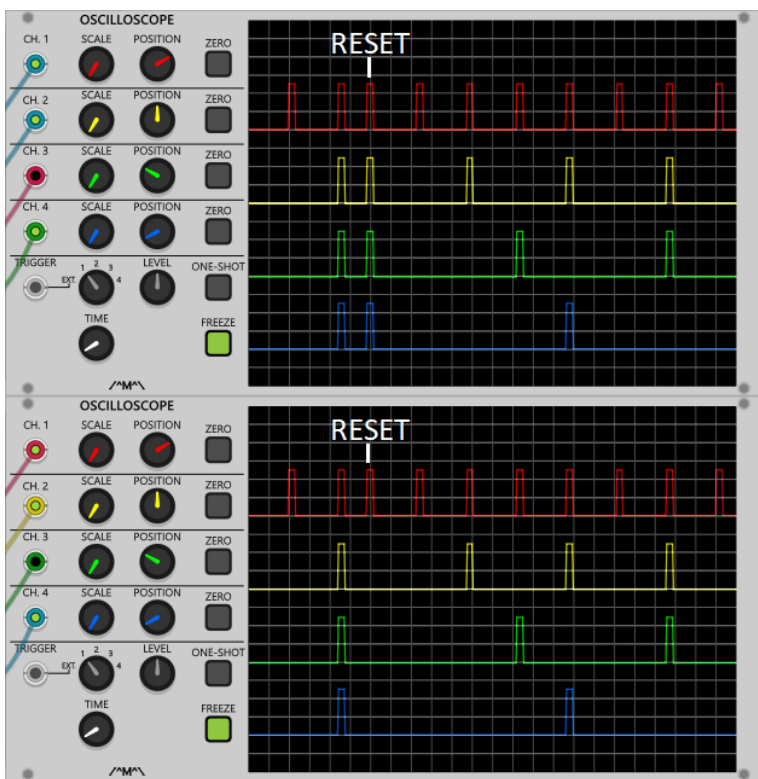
OSCILLOSCOPE

CH. 1 SCALE POSITION ZERO

CH. 2 SCALE POSITION ZERO

CH. 3 SCALE POSITION ZERO

CH. 4 SCALE POSITION ZERO

TRIGGER 1 2 3 4 EXT. LEVEL ONE-SHOT

TIME FREEZE

/^M^\

RESET

OSCILLOSCOPE

CH. 1 SCALE POSITION ZERO

CH. 2 SCALE POSITION ZERO

CH. 3 SCALE POSITION ZERO

CH. 4 SCALE POSITION ZERO

TRIGGER 1 2 3 4 EXT. LEVEL ONE-SHOT

TIME FREEZE

/^M^\

RESET